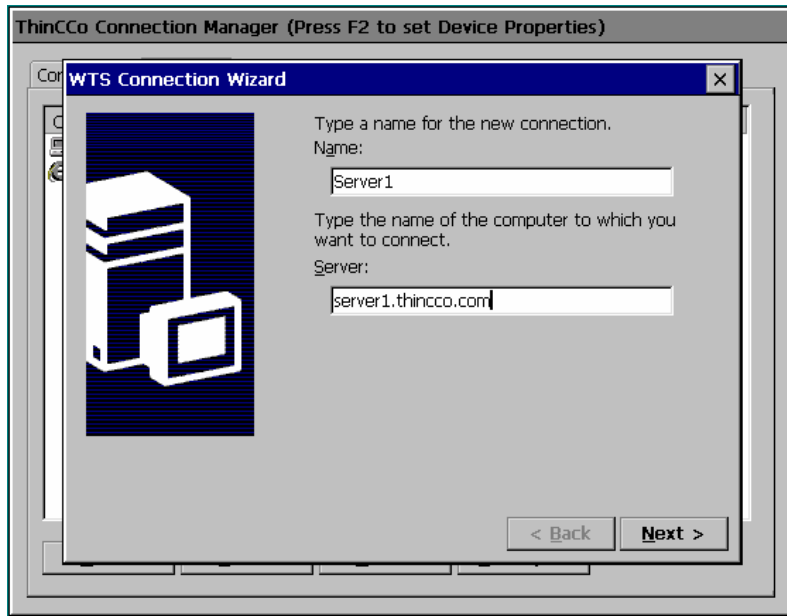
ThinCCo Connection Manager (Press F2 to set Device Properties)

Cor

C

WTS Connection Wizard

×

Type a name for the new connection.
Name:

Server1

Type the name of the computer to which you want to connect.
Server:

server1.thincco.com

< Back

Next >